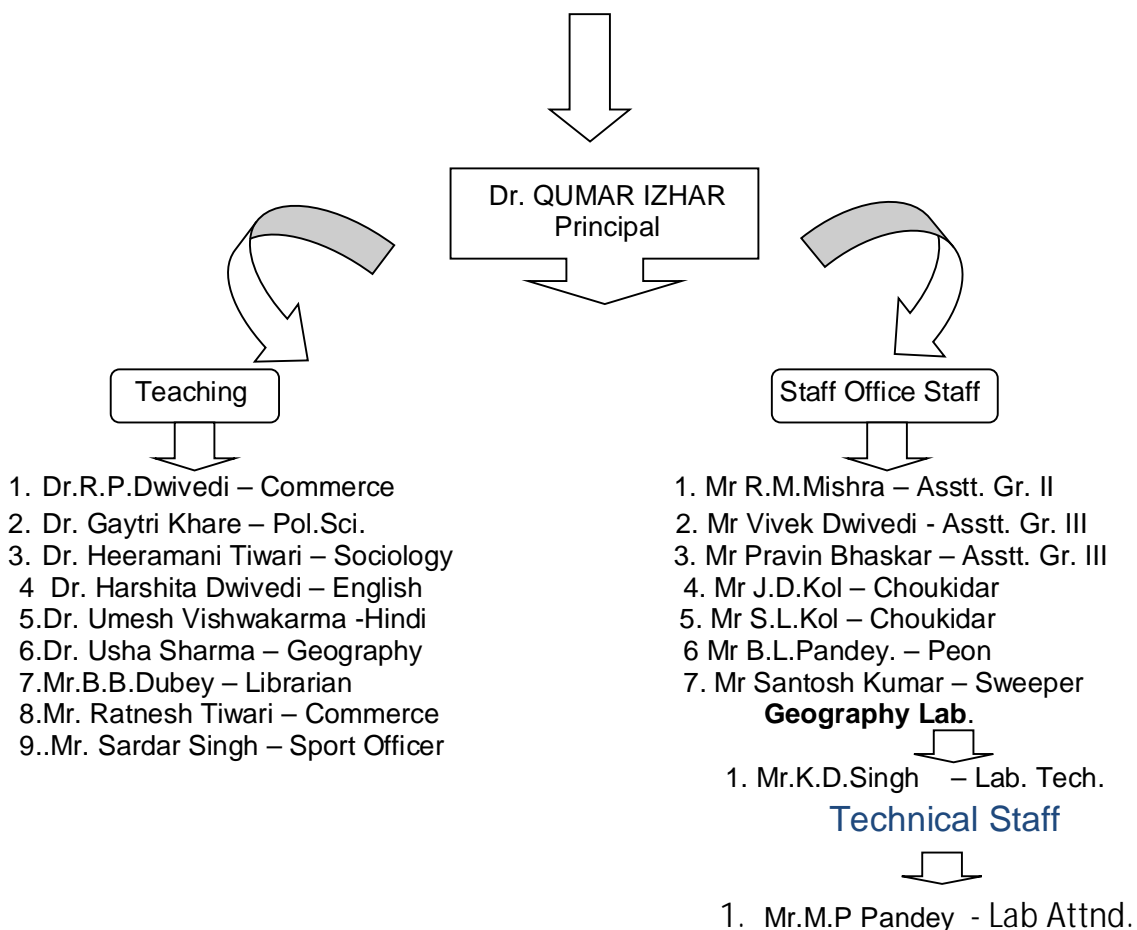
Dr. QUMAR IZHAR
Principal

Teaching

1. Dr.R.P.Dwivedi – Commerce
2. Dr. Gaytri Khare – Pol.Sci.
3. Dr. Heeramani Tiwari – Sociology
4 Dr. Harshita Dwivedi – English
5.Dr. Umesh Vishwakarma -Hindi
6.Dr. Usha Sharma – Geography
7.Mr.B.B.Dubey – Librarian
8.Mr. Ratnesh Tiwari – Commerce
9..Mr. Sardar Singh – Sport Officer

Staff Office Staff

1. Mr R.M.Mishra – Asstt. Gr. II
2. Mr Vivek Dwivedi - Asstt. Gr. III
3. Mr Pravin Bhaskar – Asstt. Gr. III
4. Mr J.D.Kol – Choukidar
5. Mr S.L.Kol – Choukidar
6 Mr B.L.Pandey. – Peon
7. Mr Santosh Kumar – Sweeper

**Geography Lab**.

1. Mr.K.D.Singh – Lab. Tech.

Technical Staff

1. Mr.M.P Pandey - Lab Attnd.